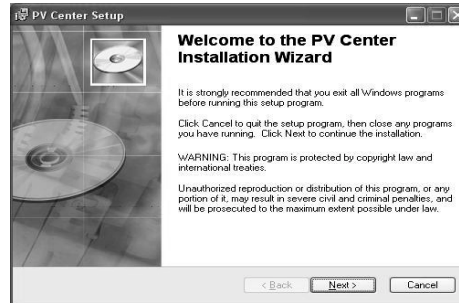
PV Center Setup

Welcome to the PV Center Installation Wizard

It is strongly recommended that you exit all Windows programs before running this setup program.

Click Cancel to quit the setup program, then close any programs you have running. Click Next to continue the installation.

WARNING: This program is protected by copyright law and international treaties.

Unauthorized reproduction or distribution of this program, or any portion of it, may result in severe civil and criminal penalties, and will be prosecuted to the maximum extent possible under law.

< Back

Next >

Cancel